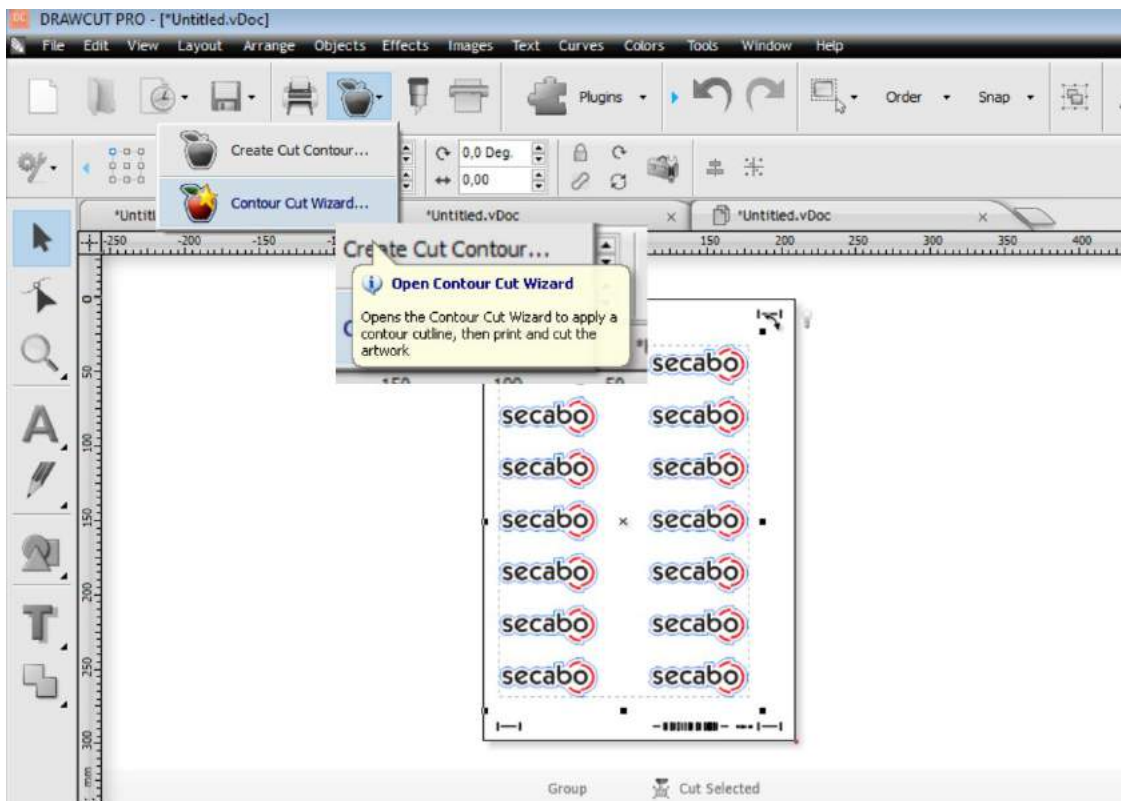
DRAWCUT PRO - [*Untitled.vDoc]

File Edit View Layout Arrange Objects Effects Images Text Curves Colors Tools Window Help

Plugins Order Snap

Create Cut Contour...

Contour Cut Wizard...

0,0 Deg.

0,00

*Untit

*Untitled.vDoc

*Untitled.vDoc

-250 -200 -150 150 200 250 300 350 400

Create Cut Contour...

Open Contour Cut Wizard

Opens the Contour Cut Wizard to apply a contour outline, then print and cut the artwork

150 100 50

secabo secabo
secabo secabo
secabo secabo
secabo secabo
secabo secabo
secabo secabo
secabo secabo

0 50 100 150 200 250 300 mm

Group Cut Selected